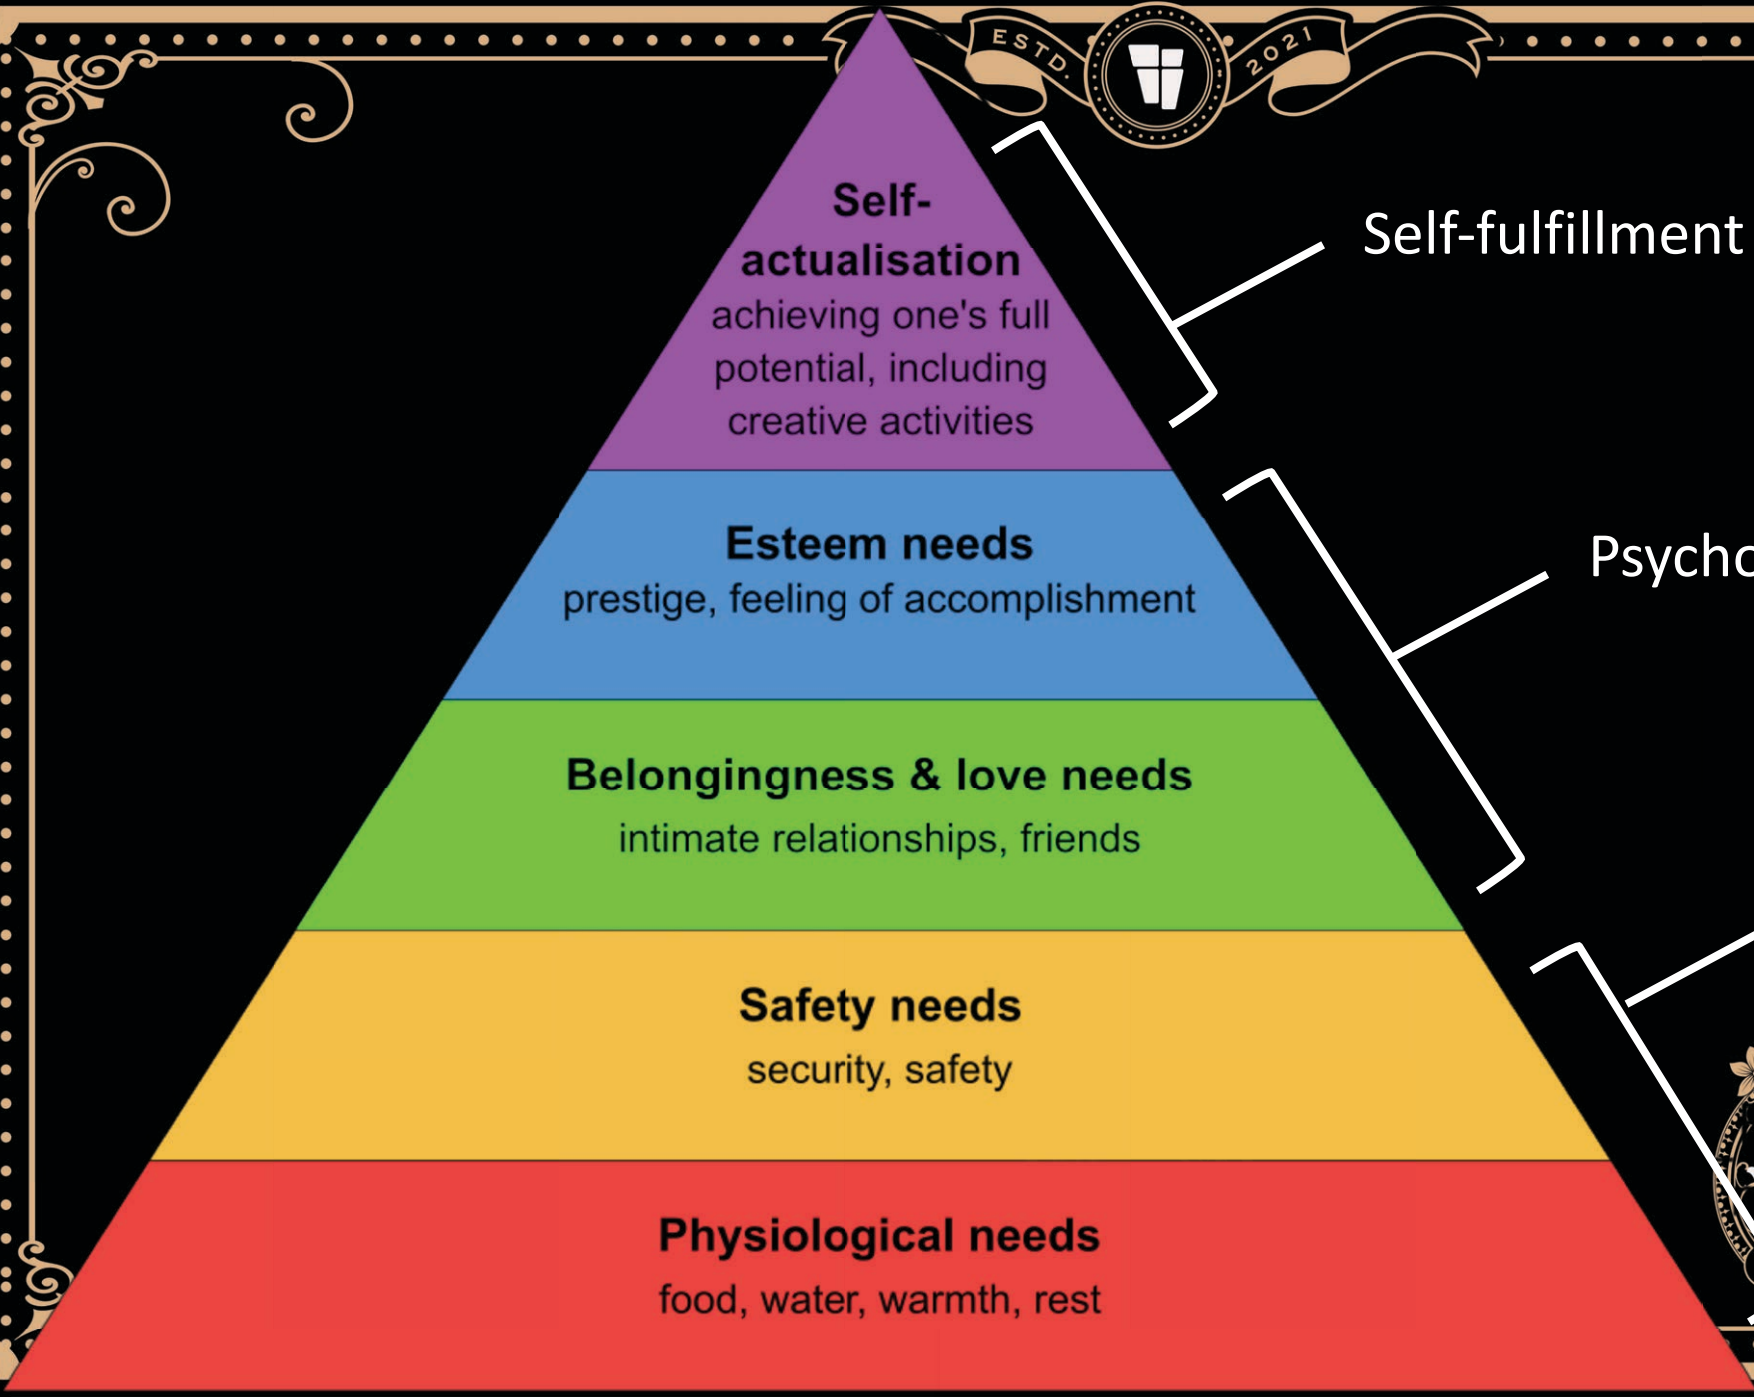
ESTD. 2021

Self-actualisation
achieving one's full potential, including creative activities

Self-fulfillment

Esteem needs
prestige, feeling of accomplishment

Psycho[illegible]

Belongingness & love needs
intimate relationships, friends

Safety needs
security, safety

Physiological needs
food, water, warmth, rest